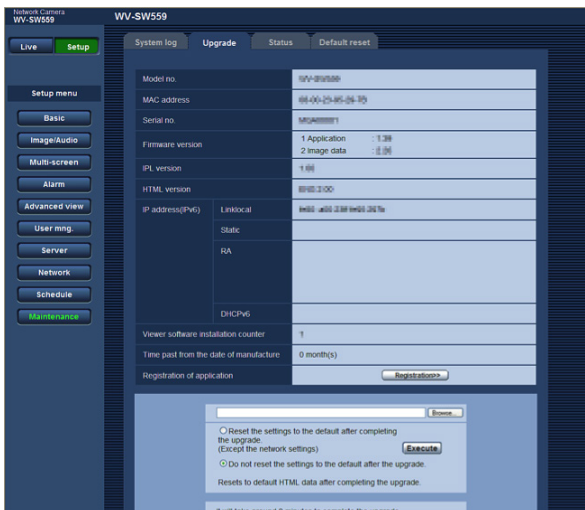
Network Camera
WV-SW559

WV-SW559

Live
Setup

Setup menu
Basic
Image/Audio
Multi-screen
Alarm
Advanced view
User mng.
Server
Network
Schedule
Maintenance

System log
Upgrade
Status
Default reset

| | | |
|---|---|---|
| Model no. | | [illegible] |
| MAC address | | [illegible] |
| Serial no. | | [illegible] |
| Firmware version | | 1 Application : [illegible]<br>2 Image data : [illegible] |
| IPL version | | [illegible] |
| HTML version | | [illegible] |
| IP address(IPv6) | Linklocal | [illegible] |
| | Static | |
| | RA | |
| | DHCPv6 | |
| Viewer software installation counter | | 1 |
| Time past from the date of manufacture | | 0 month(s) |
| Registration of application | | Registration>> |

Browse...

Reset the settings to the default after completing the upgrade.
(Except the network settings)

Execute

Do not reset the settings to the default after the upgrade.

Resets to default HTML data after completing the upgrade.

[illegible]